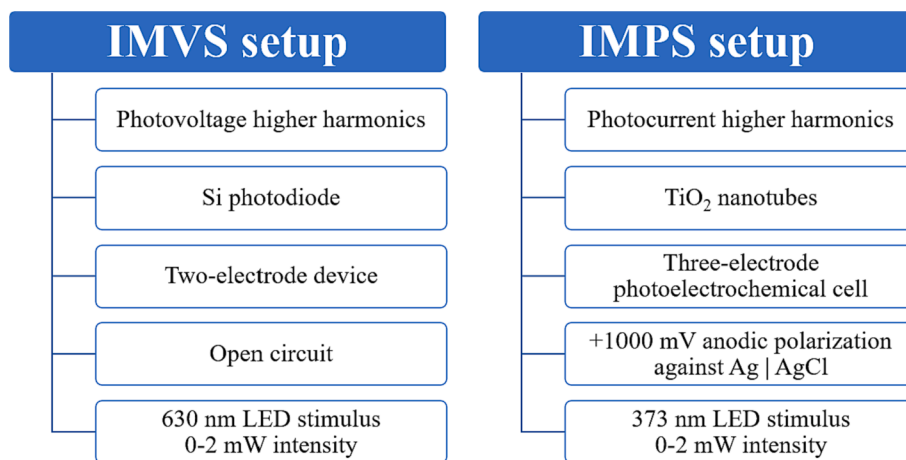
IMVS setup

Photovoltage higher harmonics

Si photodiode

Two-electrode device

Open circuit

630 nm LED stimulus
0-2 mW intensity

IMPS setup

Photocurrent higher harmonics

$TiO_2$ nanotubes

Three-electrode photoelectrochemical cell

+1000 mV anodic polarization against Ag | AgCl

373 nm LED stimulus
0-2 mW intensity